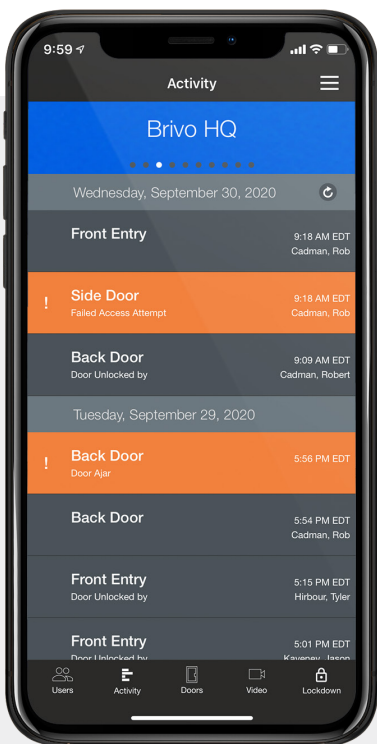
9:59

Activity

Brivo HQ

Wednesday, September 30, 2020

Front Entry
9:18 AM EDT
Cadman, Rob

!
Side Door
Failed Access Attempt
9:18 AM EDT
Cadman, Rob

Back Door
Door Unlocked by
9:09 AM EDT
Cadman, Robert

Tuesday, September 29, 2020

!
Back Door
Door Ajar
5:56 PM EDT

Back Door
5:54 PM EDT
Cadman, Rob

Front Entry
Door Unlocked by
5:15 PM EDT
Hirbour, Tyler

Front Entry
Door Unlocked by
5:01 PM EDT
Kaveney, Jason

Users Activity Doors Video Lockdown